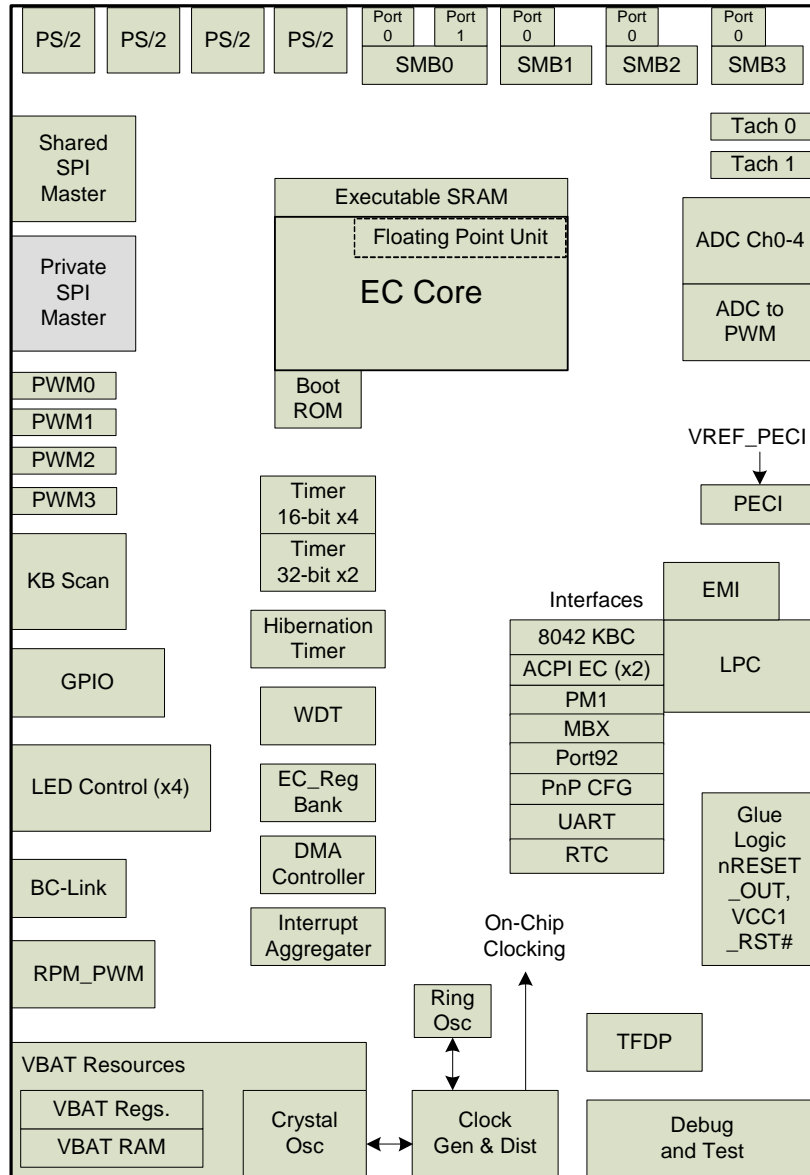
PS/2
PS/2
PS/2
PS/2
Port 0
Port 1
SMB0
Port 0
SMB1
Port 0
SMB2
Port 0
SMB3

Shared SPI Master

Tach 0
Tach 1

Executable SRAM
Floating Point Unit
EC Core
Boot ROM

ADC Ch0-4
ADC to PWM

Private SPI Master

PWM0
PWM1
PWM2
PWM3

VREF_PECI
PECI

Timer 16-bit x4
Timer 32-bit x2

KB Scan

Interfaces
EMI
Hibernation Timer
8042 KBC
ACPI EC (x2)
PM1
MBX
Port92
PnP CFG
UART
RTC
LPC

GPIO
WDT
LED Control (x4)
EC_Reg Bank
DMA Controller

Glue Logic nRESET _OUT, VCC1 _RST#

BC-Link
Interrupt Aggregater
On-Chip Clocking
RPM_PWM
Ring Osc
TFDP

VBAT Resources
VBAT Regs.
VBAT RAM
Crystal Osc
Clock Gen & Dist
Debug and Test